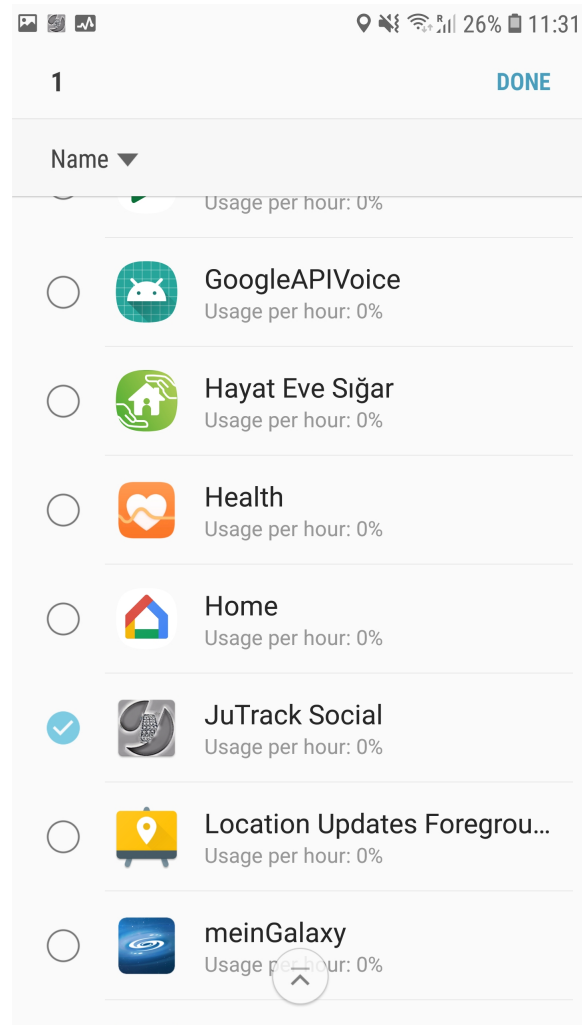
26% 11:31

1

DONE

Name

Usage per hour: 0%

GoogleAPIVoice
Usage per hour: 0%

Hayat Eve Sığar
Usage per hour: 0%

Health
Usage per hour: 0%

Home
Usage per hour: 0%

JuTrack Social
Usage per hour: 0%

Location Updates Foregrou...
Usage per hour: 0%

meinGalaxy
Usage p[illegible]r hour: 0%